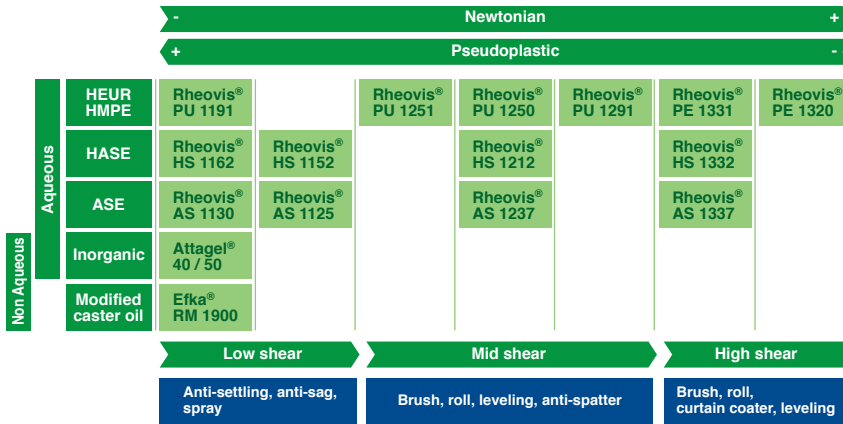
- Newtonian +

+ Pseudoplastic -

| | | | | | | | |
|---|---|---|---|---|---|---|---|
| Aqueous | HEUR HMPE | Rheovis® PU 1191 | | Rheovis® PU 1251 | Rheovis® PU 1250 | Rheovis® PU 1291 | Rheovis® PE 1331 | Rheovis® PE 1320 |
| Aqueous | HASE | Rheovis® HS 1162 | Rheovis® HS 1152 | | Rheovis® HS 1212 | | Rheovis® HS 1332 | |
| Aqueous | ASE | Rheovis® AS 1130 | Rheovis® AS 1125 | | Rheovis® AS 1237 | | Rheovis® AS 1337 | |
| Aqueous | Inorganic | Attagel® 40 / 50 | | | | | | |
| Non Aqueous | Modified caster oil | Efka® RM 1900 | | | | | | |

Low shear

Mid shear

High shear

Anti-settling, anti-sag, spray

Brush, roll, leveling, anti-spatter

Brush, roll, curtain coater, leveling